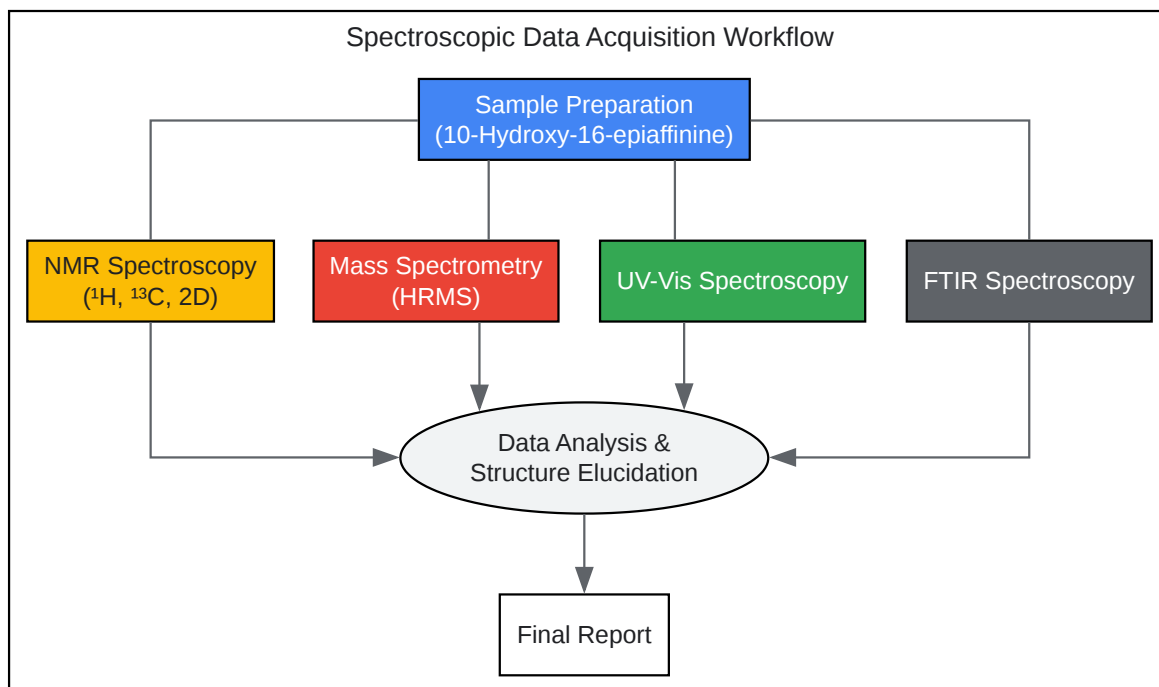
Spectroscopic Data Acquisition Workflow

Sample Preparation
(10-Hydroxy-16-epiaffinine)

NMR Spectroscopy
($^1$H, $^{13}$C, 2D)

Mass Spectrometry
(HRMS)

UV-Vis Spectroscopy

FTIR Spectroscopy

Data Analysis &
Structure Elucidation

Final Report